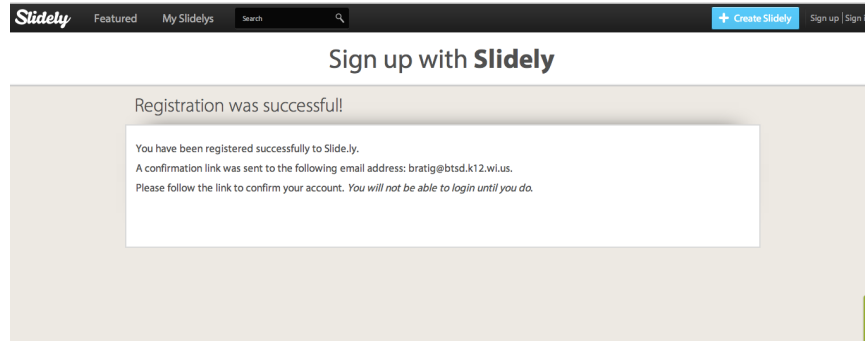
Slidely Featured My Slidelys Search + Create Slidely Sign up | Sign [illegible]

Sign up with **Slidely**

Registration was successful!

You have been registered successfully to Slide.ly.

A confirmation link was sent to the following email address: bratig@btsd.k12.wi.us.

Please follow the link to confirm your account. *You will not be able to login until you do.*